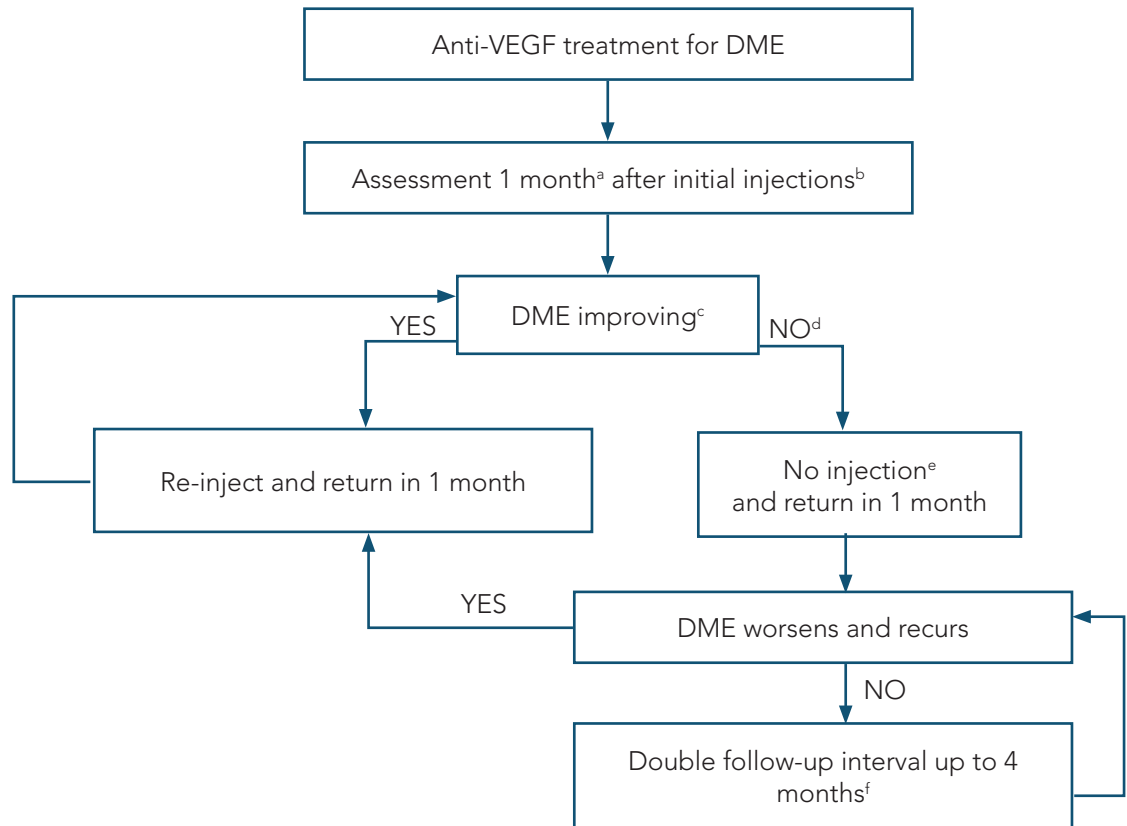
Anti-VEGF treatment for DME

Assessment 1 month$^{a}$ after initial injections$^{b}$

DME improving$^{c}$

YES

NO$^{d}$

Re-inject and return in 1 month

No injection$^{e}$ and return in 1 month

YES

DME worsens and recurs

NO

Double follow-up interval up to 4 months$^{f}$